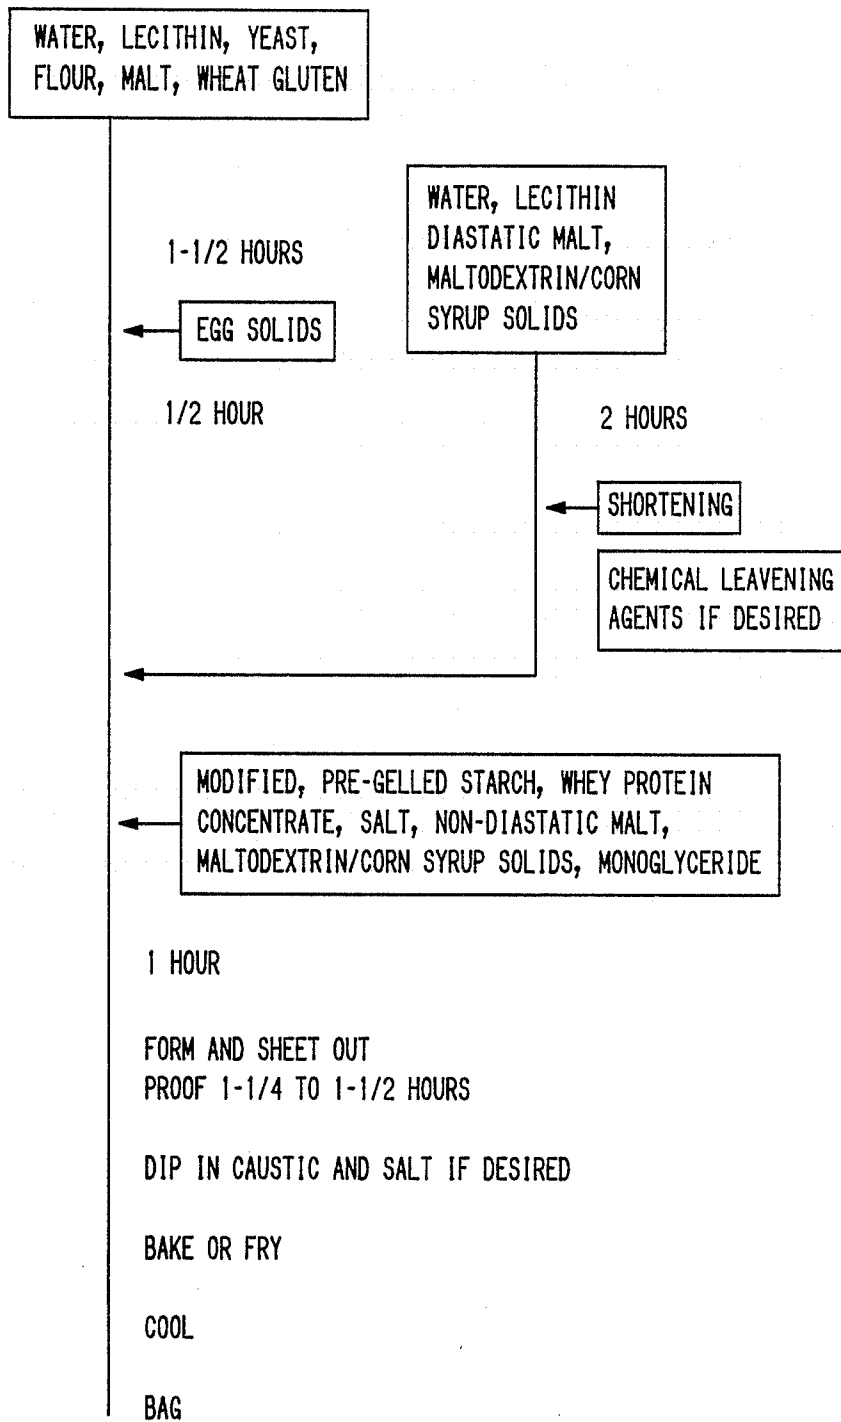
WATER, LECITHIN, YEAST, FLOUR, MALT, WHEAT GLUTEN

WATER, LECITHIN DIASTATIC MALT, MALTODEXTRIN/CORN SYRUP SOLIDS

1-1/2 HOURS

EGG SOLIDS

1/2 HOUR

2 HOURS

SHORTENING

CHEMICAL LEAVENING AGENTS IF DESIRED

MODIFIED, PRE-GELLED STARCH, WHEY PROTEIN CONCENTRATE, SALT, NON-DIASTATIC MALT, MALTODEXTRIN/CORN SYRUP SOLIDS, MONOGLYCERIDE

1 HOUR

FORM AND SHEET OUT
PROOF 1-1/4 TO 1-1/2 HOURS

DIP IN CAUSTIC AND SALT IF DESIRED

BAKE OR FRY

COOL

BAG